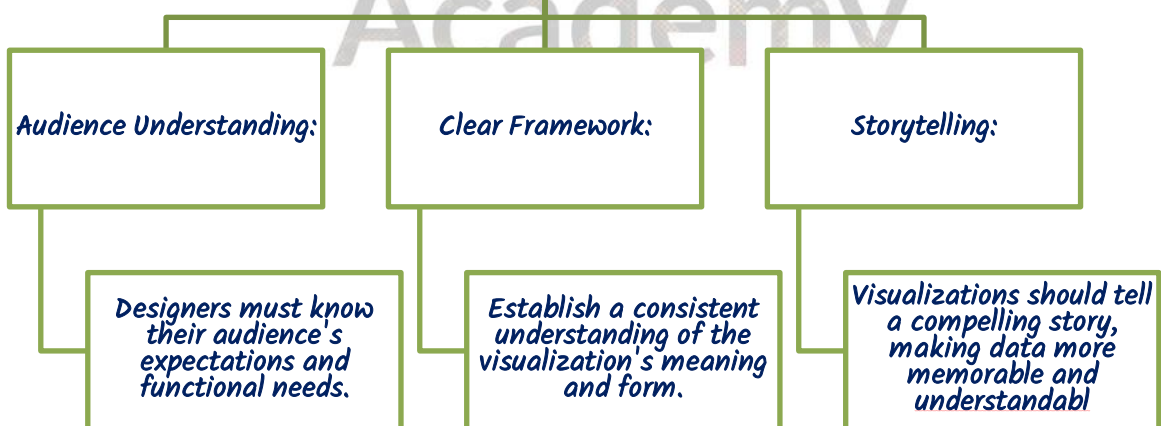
Academy

Audience Understanding:

Clear Framework:

Storytelling:

Designers must know their audience's expectations and functional needs.

Establish a consistent understanding of the visualization's meaning and form.

Visualizations should tell a compelling story, making data more memorable and understandabl